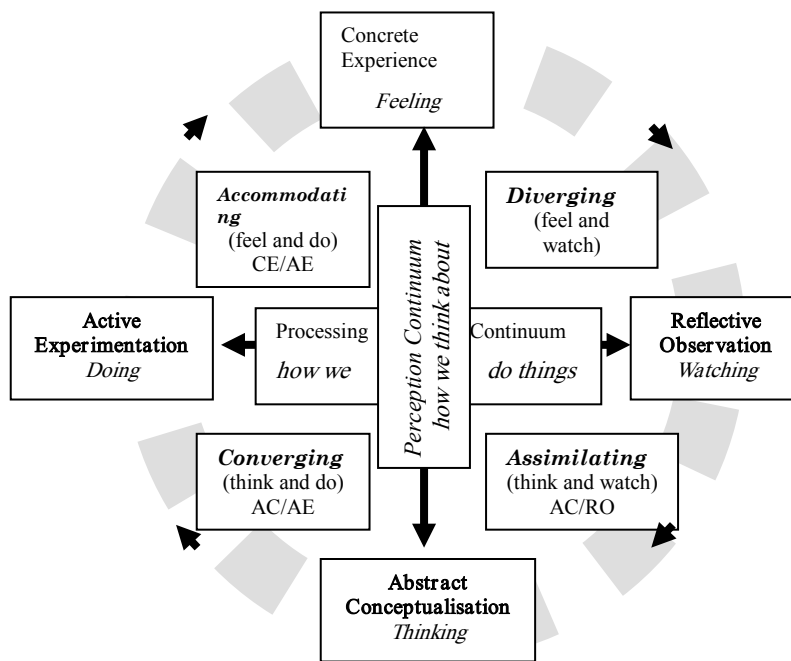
Concrete Experience
*Feeling*

*Accommodating*
(feel and do)
CE/AE

*Diverging*
(feel and watch)

Active Experimentation
*Doing*

Processing
*how we*

*Perception Continuum*
*how we think about*

Continuum
*do things*

Reflective Observation
*Watching*

*Converging*
(think and do)
AC/AE

*Assimilating*
(think and watch)
AC/RO

Abstract Conceptualisation
*Thinking*